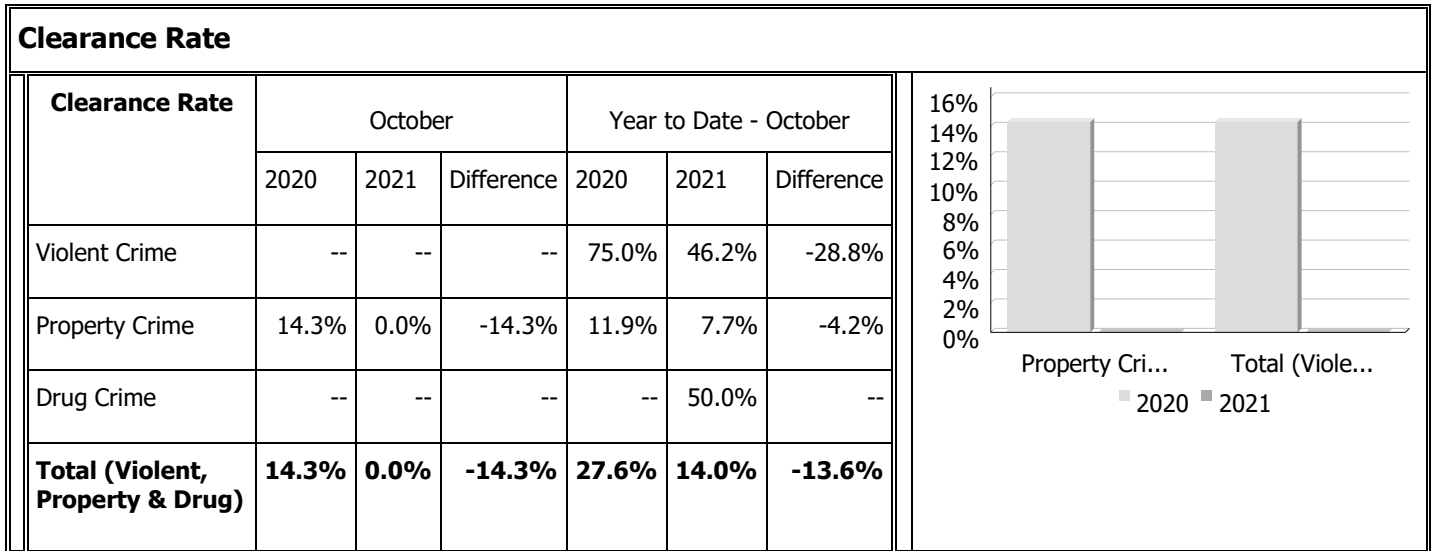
**Clearance Rate**

| Clearance Rate | October | | | Year to Date - October | | |
|---|---|---|---|---|---|---|
| | 2020 | 2021 | Difference | 2020 | 2021 | Difference |
| Violent Crime | -- | -- | -- | 75.0% | 46.2% | -28.8% |
| Property Crime | 14.3% | 0.0% | -14.3% | 11.9% | 7.7% | -4.2% |
| Drug Crime | -- | -- | -- | -- | 50.0% | -- |
| **Total (Violent, Property & Drug)** | **14.3%** | **0.0%** | **-14.3%** | **27.6%** | **14.0%** | **-13.6%** |

16%
14%
12%
10%
8%
6%
4%
2%
0%
Property Cri...
Total (Viole...
2020
2021